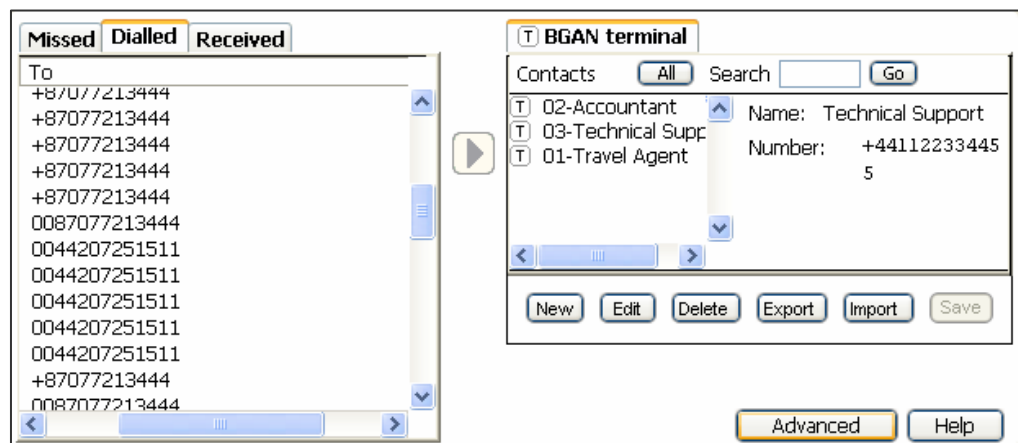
Missed Dialled Received

To
+87077213444
+87077213444
+87077213444
+87077213444
+87077213444
0087077213444
0044207251511
0044207251511
0044207251511
0044207251511
0044207251511
+87077213444
0087077213444

T BGAN terminal

Contacts All Search Go

T 02-Accountant
T 03-Technical Supp
T 01-Travel Agent

Name: Technical Support
Number: +441122334455

New Edit Delete Export Import Save

Advanced Help